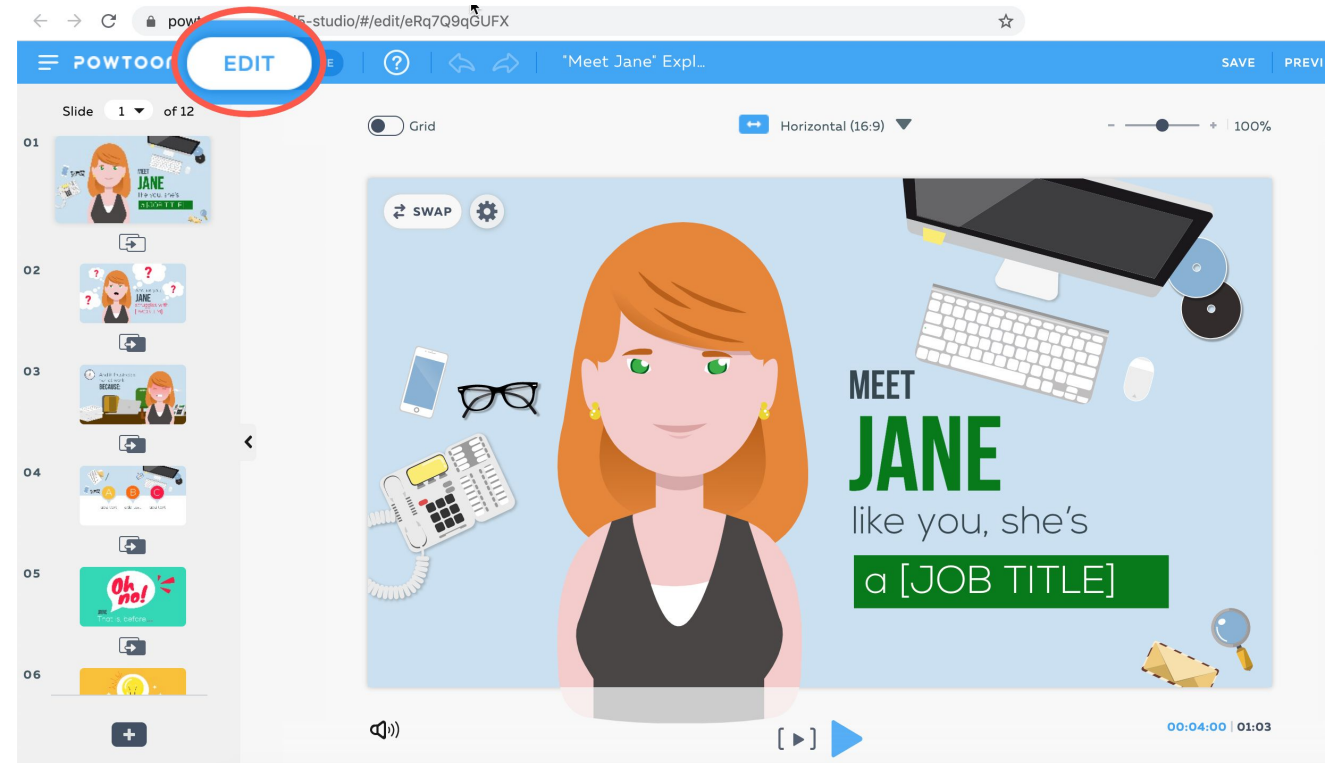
powt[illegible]/5-studio/#/edit/eRq7Q9qGUFX

POWTOO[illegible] EDIT

"Meet Jane" Expl...

SAVE PREVI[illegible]

Slide 1 of 12

01

MEET JANE like you, she's a [JOB TITLE]

02

03

04

05

Oh no!

06

Grid

Horizontal (16:9)

100%

SWAP

MEET

JANE

like you, she's

a [JOB TITLE]

00:04:00 | 01:03